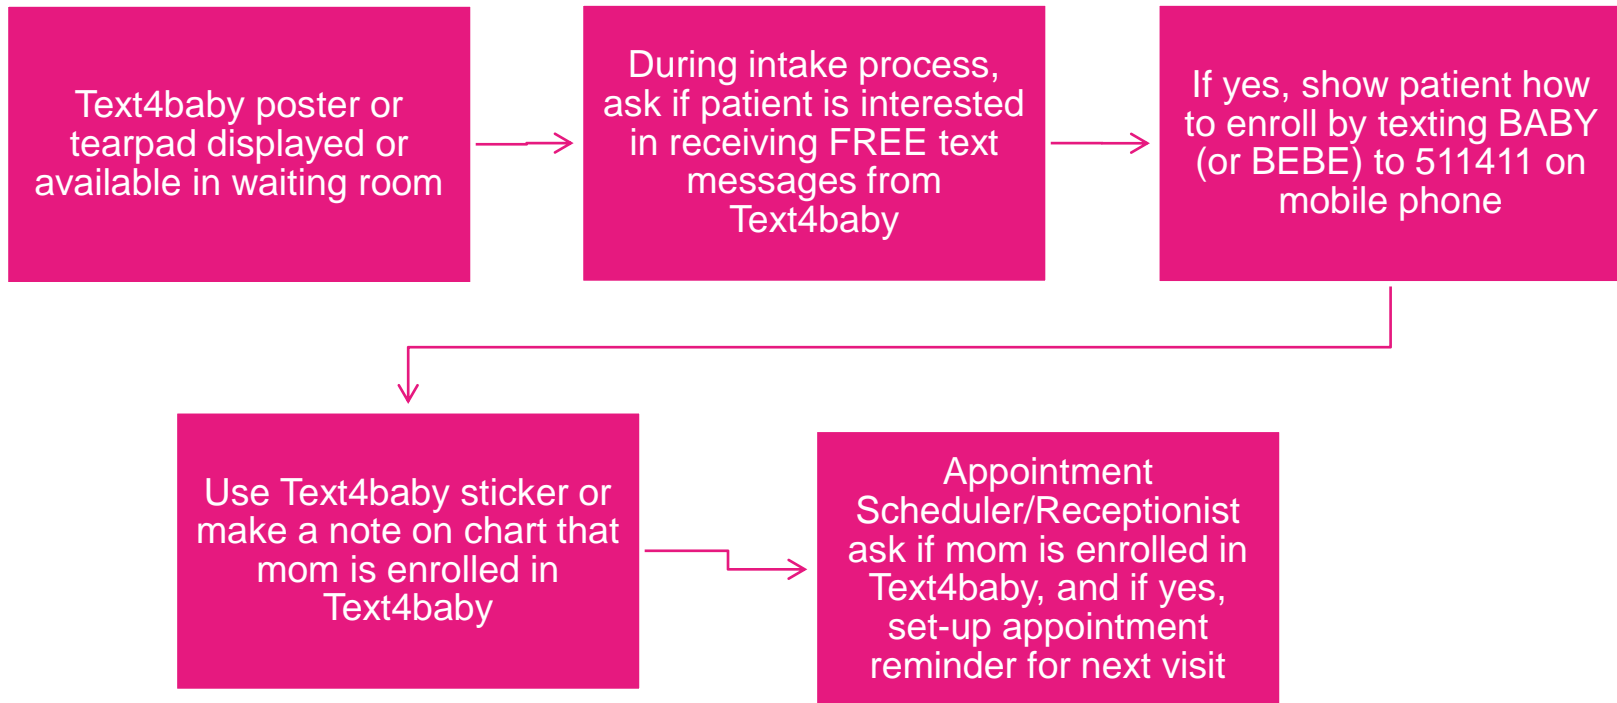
Text4baby poster or tearpad displayed or available in waiting room

During intake process, ask if patient is interested in receiving FREE text messages from Text4baby

If yes, show patient how to enroll by texting BABY (or BEBE) to 511411 on mobile phone

Use Text4baby sticker or make a note on chart that mom is enrolled in Text4baby

Appointment Scheduler/Receptionist ask if mom is enrolled in Text4baby, and if yes, set-up appointment reminder for next visit